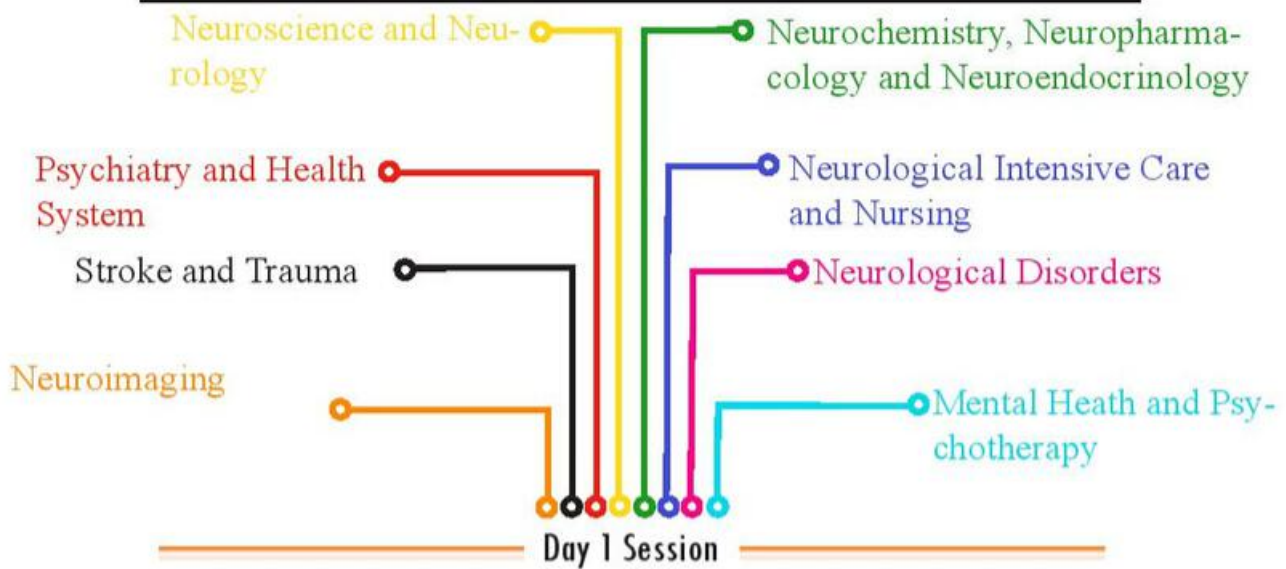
Neuroscience and Neurology

Neurochemistry, Neuropharmacology and Neuroendocrinology

Psychiatry and Health System

Neurological Intensive Care and Nursing

Stroke and Trauma

Neurological Disorders

Neuroimaging

Mental Heath and Psychotherapy

Day 1 Session